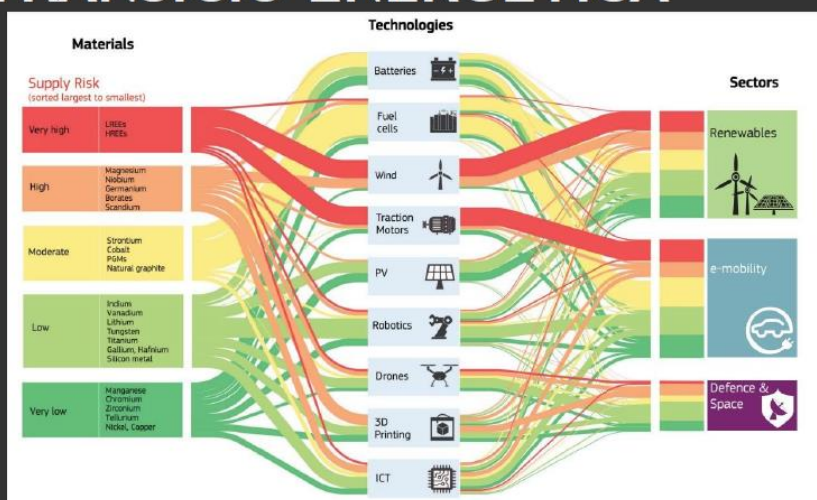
Technologies

Materials

Supply Risk
(sorted largest to smallest)

Very high
LREEs
HREEs

High
Magnesium
Niobium
Germanium
Borates
Scandium

Moderate
Strontium
Cobalt
PGMs
Natural graphite

Low
Indium
Vanadium
Lithium
Tungsten
Titanium
Gallium, Hafnium
Silicon metal

Very low
Manganese
Chromium
Zirconium
Tellurium
Nickel, Copper

Batteries
Fuel cells
Wind
Traction Motors
PV
Robotics
Drones
3D Printing
ICT

Sectors

Renewables

e-mobility

Defence & Space